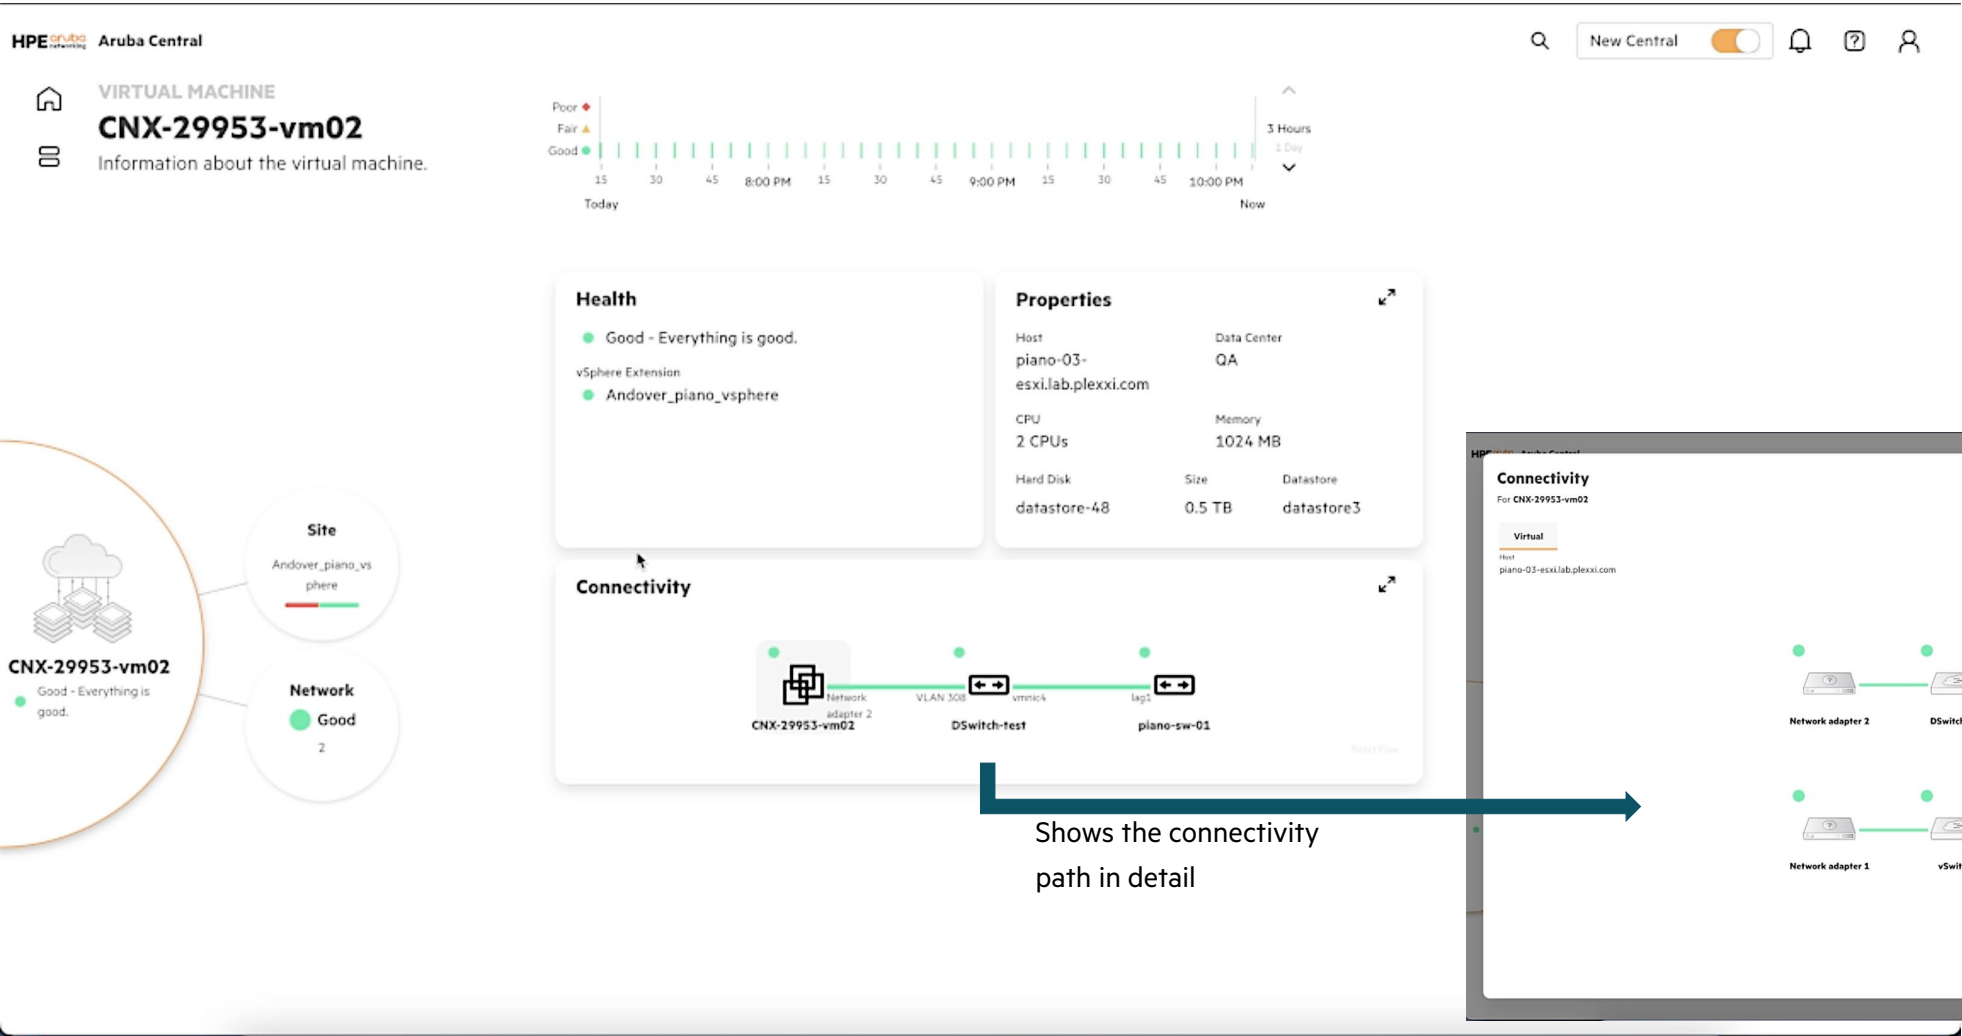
HPE aruba networking Aruba Central

New Central

VIRTUAL MACHINE
CNX-29953-vm02
Information about the virtual machine.

Poor
Fair
Good
15 30 45 8:00 PM 15 30 45 9:00 PM 15 30 45 10:00 PM
Today Now
3 Hours
1 Day

Health
Good - Everything is good.
vSphere Extension
Andover_piano_vsphere

Properties
Host
piano-03-esxi.lab.plexxi.com
Data Center
QA
CPU
2 CPUs
Memory
1024 MB
Hard Disk
datastore-48
Size
0.5 TB
Datastore
datastore3

Connectivity
Network adapter 2
VLAN 308
vmnic4
lag1
CNX-29953-vm02
DSwitch-test
piano-sw-01

CNX-29953-vm02
Good - Everything is good.

Site
Andover_piano_vsphere

Network
Good
2

Shows the connectivity path in detail

HPE Aruba Central
Connectivity
For CNX-29953-vm02
Virtual
Host
piano-03-esxi.lab.plexxi.com
Network adapter 2
DSwitch
Network adapter 1
vSwit